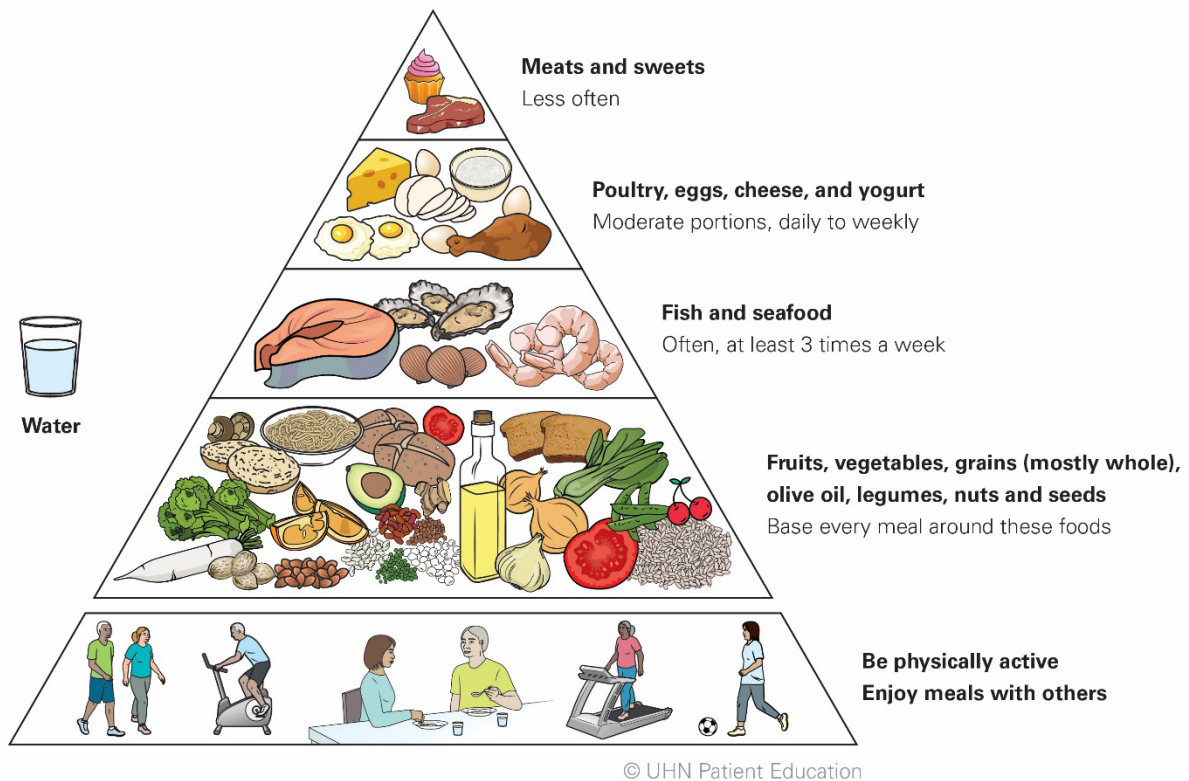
**Meats and sweets**
Less often

**Poultry, eggs, cheese, and yogurt**
Moderate portions, daily to weekly

**Fish and seafood**
Often, at least 3 times a week

**Water**

**Fruits, vegetables, grains (mostly whole), olive oil, legumes, nuts and seeds**
Base every meal around these foods

**Be physically active**
**Enjoy meals with others**

© UHN Patient Education